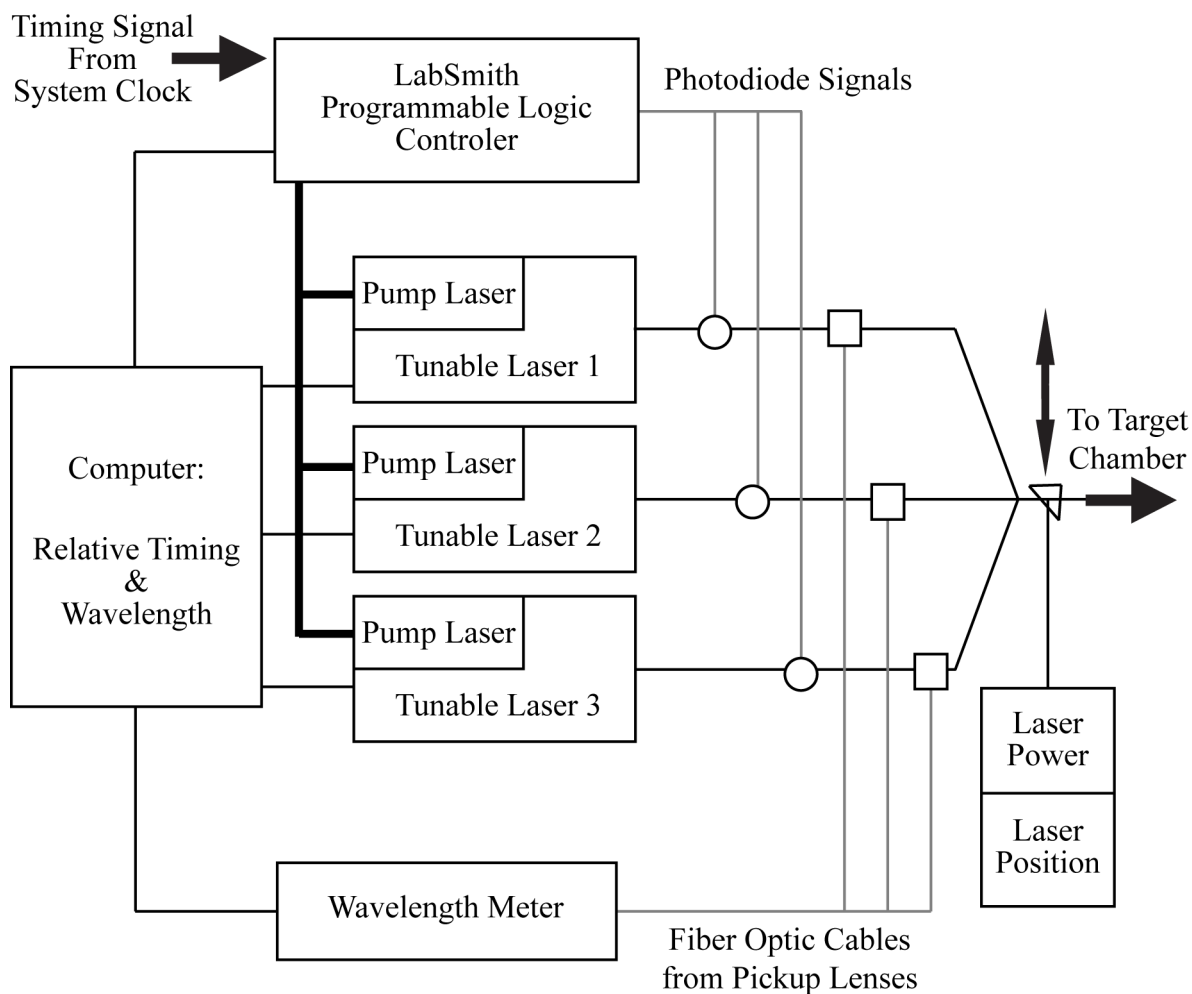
Timing Signal From System Clock

LabSmith Programmable Logic Controler

Photodiode Signals

Pump Laser

Tunable Laser 1

Pump Laser

Tunable Laser 2

Pump Laser

Tunable Laser 3

Computer:

Relative Timing & Wavelength

To Target Chamber

Laser Power

Laser Position

Wavelength Meter

Fiber Optic Cables from Pickup Lenses